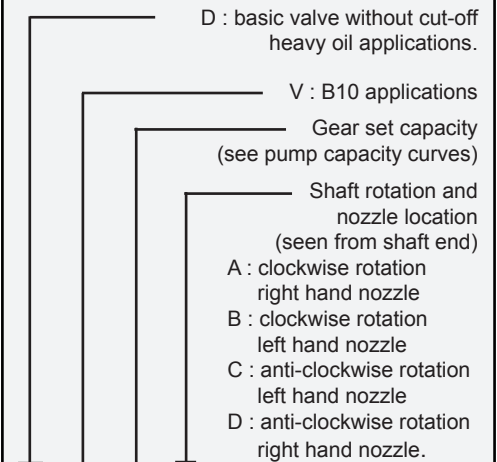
D : basic valve without cut-off heavy oil applications.

V : B10 applications

Gear set capacity (see pump capacity curves)

Shaft rotation and nozzle location (seen from shaft end)

A : clockwise rotation right hand nozzle

B : clockwise rotation left hand nozzle

C : anti-clockwise rotation left hand nozzle

D : anti-clockwise rotation right hand nozzle.